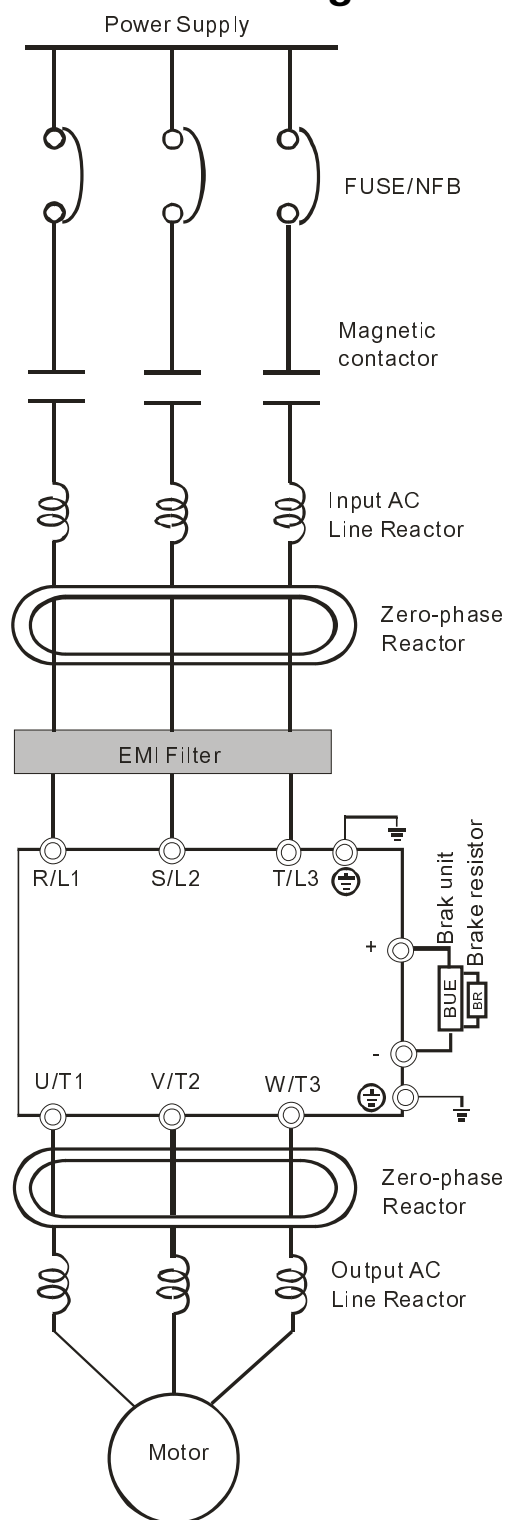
Power Supply

FUSE/NFB

Magnetic contactor

Input AC Line Reactor

Zero-phase Reactor

EMI Filter

R/L1
S/L2
T/L3

Brak unit
Brake resistor

+
BUE
BR
-

U/T1
V/T2
W/T3

Zero-phase Reactor

Output AC Line Reactor

Motor